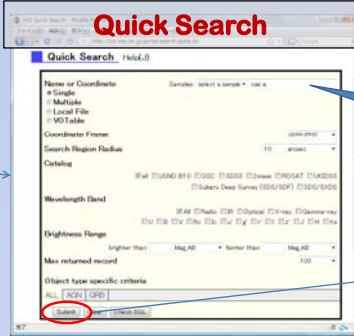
Quick Search

Quick Search Help(J)

Name or Coordinate
Single
Multiple
Local File
VOTable

Samples: select a sample
cas a

Coordinate Frame
J2000 (FK5)

Search Region Radius
10 arcsec

Catalog
All USNO B1.0 GSC SDSS 2mass ROSAT UKIDSS
Subaru Deep Survey (SDS/SDF) SDS/SXDS

Wavelength Band
All Radio IR Optical X-ray Gamma-ray

Brightness Range
brighter than Mag.AB fainter than Mag.AB

Max returned record
100

Object type specific criteria
ALL AGN QSO

Submit Check SQL